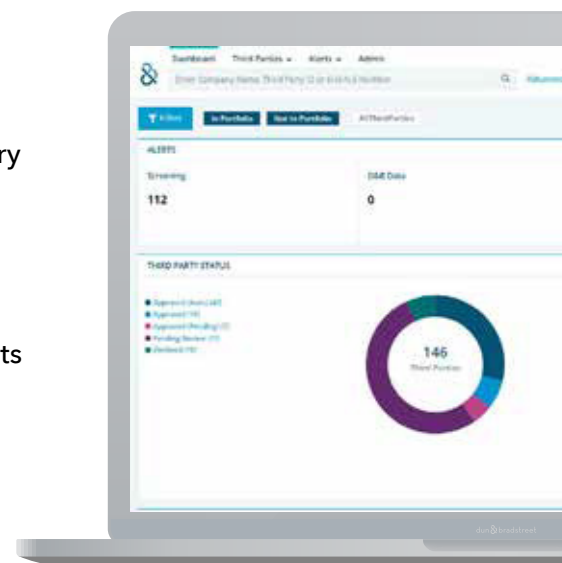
ry

ts

&

Dashboard Third Parties ▾ Alerts ▾ Admin

Enter Company Name, Third Party ID or D-U-N-S Number

Filters In Portfolio Not in Portfolio All Third Parties

ALERTS

Screening

112

D&B Data

0

THIRD PARTY STATUS

● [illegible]
● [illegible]
● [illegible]
● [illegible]
● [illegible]

146
Third Parties

dun & bradstreet